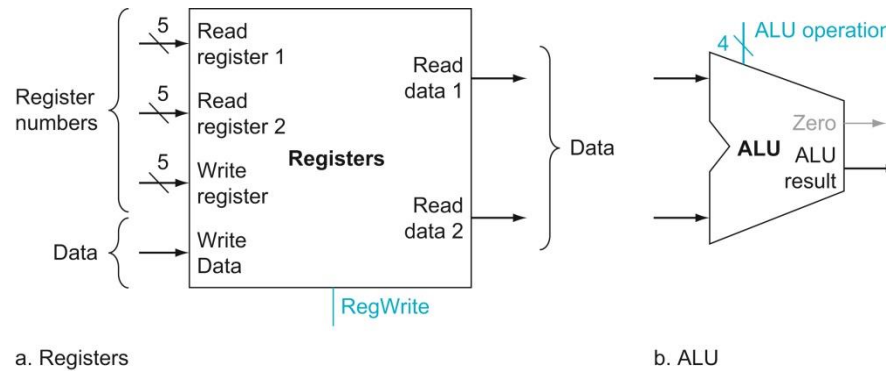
Register numbers

5

Read register 1

5

Read register 2

5

Write register

Data

Write Data

Registers

Read data 1

Read data 2

Data

RegWrite

a. Registers

4

ALU operatio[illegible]

ALU

Zero

ALU result

b. ALU